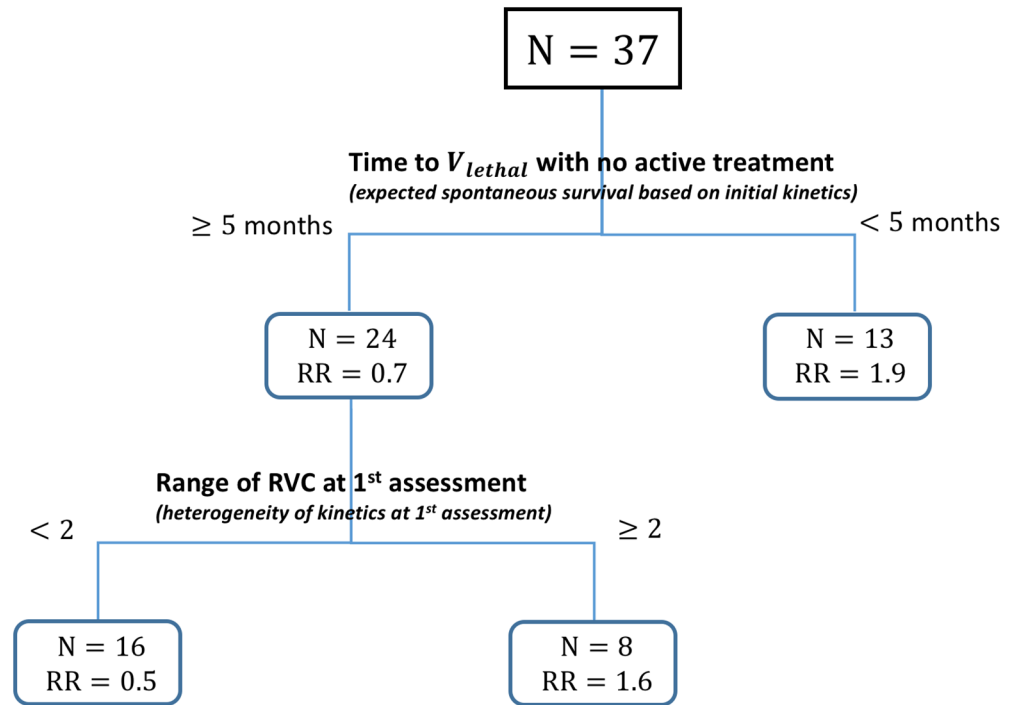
$N = 37$

Time to $V_{lethal}$ with no active treatment
(expected spontaneous survival based on initial kinetics)

$\geq 5$ months

$< 5$ months

$N = 24$
$RR = 0.7$

$N = 13$
$RR = 1.9$

Range of RVC at 1$^{st}$ assessment
(heterogeneity of kinetics at 1$^{st}$ assessment)

$< 2$

$\geq 2$

$N = 16$
$RR = 0.5$

$N = 8$
$RR = 1.6$